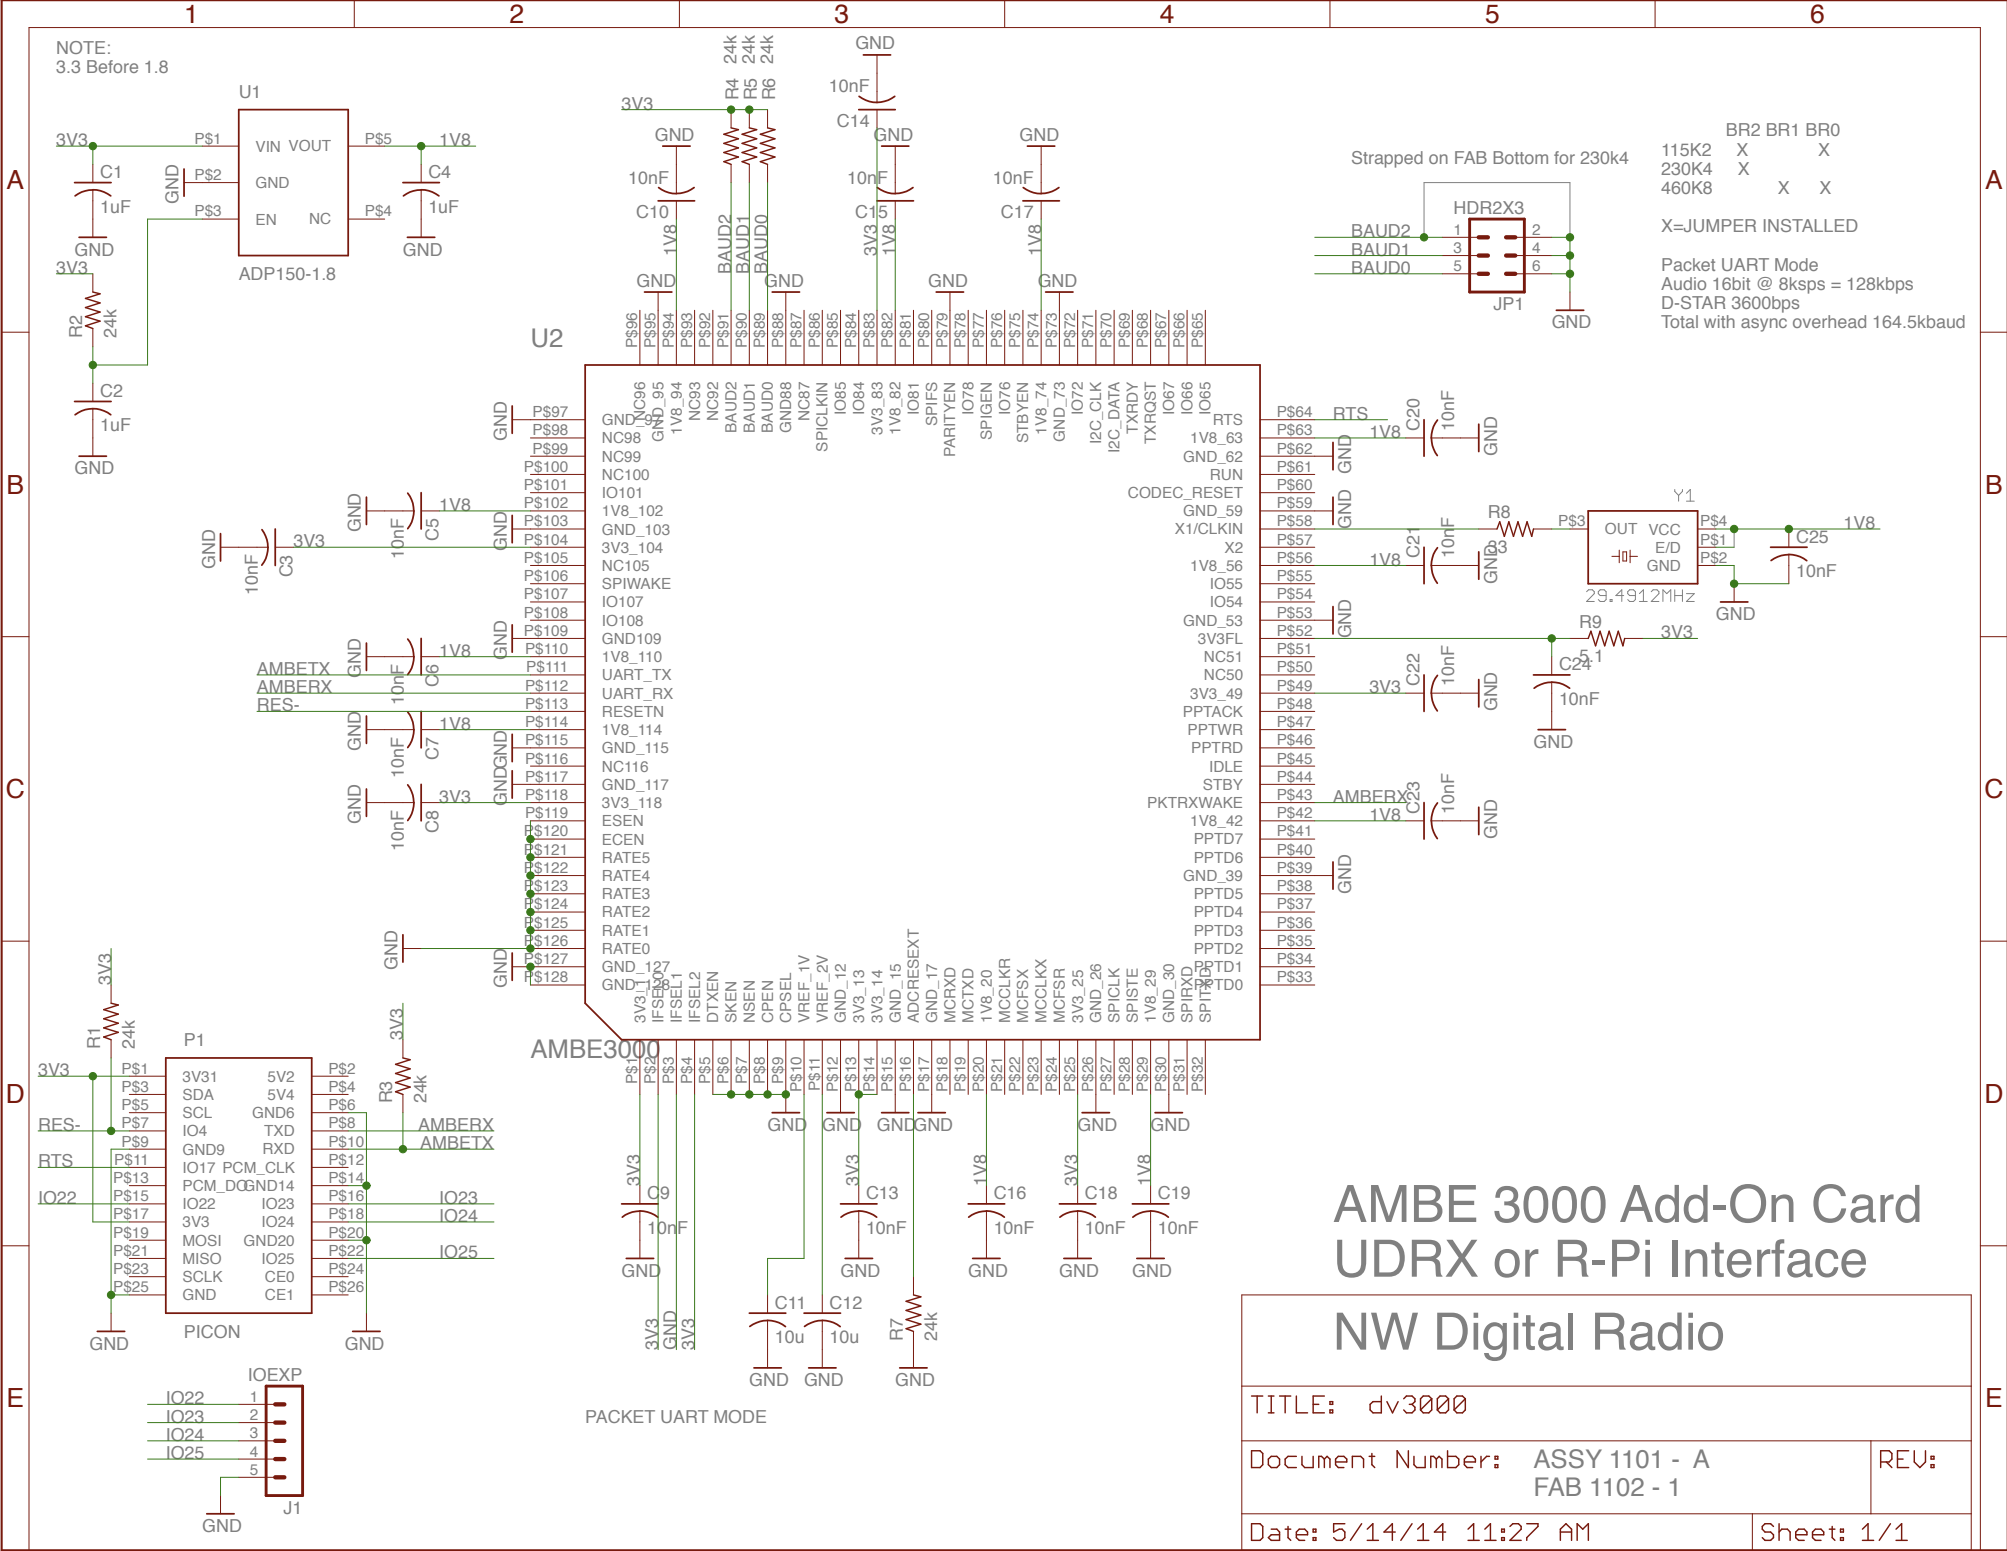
1 2 3 4 5 6

A B C D E

NOTE:
3.3 Before 1.8

U1
3V3 P$1 VIN VOUT P$5 1V8
C1 1uF GND P$2 GND C4 1uF
P$3 EN NC P$4
GND GND
ADP150-1.8
3V3
R2 24k
C2 1uF
GND

3V3 R4 R5 R6 24k 24k 24k
GND 10nF C14
GND 10nF C10 1V8
BAUD2 BAUD1 BAUD0
GND 10nF C15 3V3 1V8
GND 10nF C17 1V8
GND GND GND GND

Strapped on FAB Bottom for 230k4
HDR2X3
BAUD2 1 2
BAUD1 3 4
BAUD0 5 6
JP1
GND

BR2 BR1 BR0
115K2 X X
230K4 X
460K8 X X

X=JUMPER INSTALLED

Packet UART Mode
Audio 16bit @ 8ksps = 128kbps
D-STAR 3600bps
Total with async overhead 164.5kbaud

U2
AMBE3000

P$96 P$95 P$94 P$93 P$92 P$91 P$90 P$89 P$88 P$87 P$86 P$85 P$84 P$83 P$82 P$81 P$80 P$79 P$78 P$77 P$76 P$75 P$74 P$73 P$72 P$71 P$70 P$69 P$68 P$67 P$66 P$65

NC96 GND_95 1V8_94 NC93 NC92 BAUD2 BAUD1 BAUD0 GND88 NC87 SPICLKIN IO85 IO84 3V3_83 1V8_82 IO81 SPIFS PARITYEN IO78 SPIGEN IO76 STBYEN 1V8_74 GND_73 IO72 I2C_CLK I2C_DATA TXRDY TXRQST IO67 IO66 IO65

GND P$97 GND_97
P$98 NC98
P$99 NC99
P$100 NC100
P$101 IO101
GND 10nF C5 1V8 P$102 1V8_102
GND P$103 GND_103
GND 10nF C3 3V3 P$104 3V3_104
P$105 NC105
P$106 SPIWAKE
P$107 IO107
P$108 IO108
GND P$109 GND109
GND 10nF C6 1V8 P$110 1V8_110
AMBETX P$111 UART_TX
AMBERX P$112 UART_RX
RES- P$113 RESETN
GND 10nF C7 1V8 P$114 1V8_114
GND P$115 GND_115
P$116 NC116
GND P$117 GND_117
GND 10nF C8 3V3 P$118 3V3_118
P$119 ESEN
P$120 ECEN
P$121 RATE5
P$122 RATE4
P$123 RATE3
P$124 RATE2
P$125 RATE1
GND P$126 RATE0
GND P$127 GND_127
P$128 GND_128

RTS P$64 RTS
1V8_63 P$63 1V8 C20 10nF GND
GND_62 P$62 GND
RUN P$61
CODEC_RESET P$60
GND_59 P$59 GND
X1/CLKIN P$58
X2 P$57
1V8_56 P$56 1V8 C21 10nF GND
IO55 P$55
IO54 P$54
GND_53 P$53 GND
3V3FL P$52
NC51 P$51
NC50 P$50
3V3_49 P$49 3V3 C22 10nF GND
PPTACK P$48
PPTWR P$47
PPTRD P$46
IDLE P$45
STBY P$44
PKTRXWAKE P$43 AMBERX
1V8_42 P$42 1V8 C23 10nF GND
PPTD7 P$41
PPTD6 P$40
GND_39 P$39 GND
PPTD5 P$38
PPTD4 P$37
PPTD3 P$36
PPTD2 P$35
PPTD1 P$34
PPTD0 P$33

R8 33
Y1
P$3 OUT VCC P$4
E/D P$1
GND P$2
29.4912MHz
1V8
C25 10nF
GND
R9 5.1 3V3
C24 10nF
GND

3V3_1 IFSEL0 IFSEL1 IFSEL2 DTXEN SKEN NSEN CPEN CPSEL VREF_1V VREF_2V GND_12 3V3_13 3V3_14 GND_15 ADCRESEXT GND_17 MCRXD MCTXD 1V8_20 MCCLKR MCFSX MCCLKX MCFSR 3V3_25 GND_26 SPICLK SPISTE 1V8_29 GND_30 SPIRXD SPITXD

P$1 P$2 P$3 P$4 P$5 P$6 P$7 P$8 P$9 P$10 P$11 P$12 P$13 P$14 P$15 P$16 P$17 P$18 P$19 P$20 P$21 P$22 P$23 P$24 P$25 P$26 P$27 P$28 P$29 P$30 P$31 P$32

GND GND GND GND GND GND
3V3 C9 10nF GND
3V3 C13 10nF GND
1V8 C16 10nF GND
3V3 C18 10nF GND
1V8 C19 10nF GND
C11 10u GND
C12 10u GND
R7 24k GND
3V3 GND 3V3

3V3
R1 24k
P1
3V3 P$1 3V31 5V2 P$2
P$3 SDA 5V4 P$4
P$5 SCL GND6 P$6
RES- P$7 IO4 TXD P$8 AMBERX
P$9 GND9 RXD P$10 AMBETX
RTS P$11 IO17 PCM_CLK P$12
P$13 PCM_DO GND14 P$14
IO22 P$15 IO22 IO23 P$16 IO23
P$17 3V3 IO24 P$18 IO24
P$19 MOSI GND20 P$20
P$21 MISO IO25 P$22 IO25
P$23 SCLK CE0 P$24
P$25 GND CE1 P$26
GND PICON GND
3V3 R3 24k

IOEXP
IO22 1
IO23 2
IO24 3
IO25 4
5
J1
GND

PACKET UART MODE

AMBE 3000 Add-On Card
UDRX or R-Pi Interface

NW Digital Radio

TITLE: dv3000

Document Number: ASSY 1101 - A
FAB 1102 - 1
REV:

Date: 5/14/14 11:27 AM
Sheet: 1/1